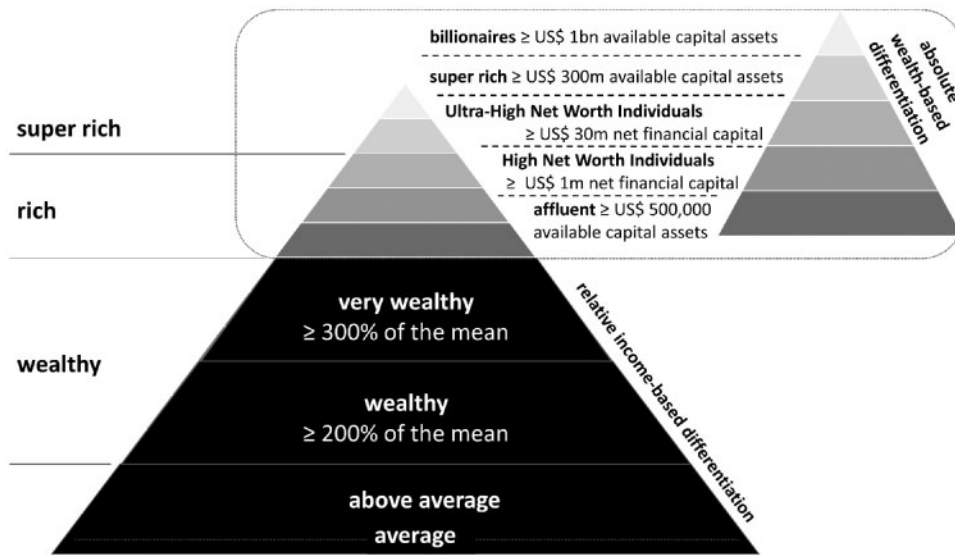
billionaires ≥ US$ 1bn available capital assets

super rich ≥ US$ 300m available capital assets

Ultra-High Net Worth Individuals ≥ US$ 30m net financial capital

High Net Worth Individuals ≥ US$ 1m net financial capital

affluent ≥ US$ 500,000 available capital assets

absolute wealth-based differentiation

super rich

rich

wealthy

very wealthy ≥ 300% of the mean

wealthy ≥ 200% of the mean

above average

average

relative income-based differentiation